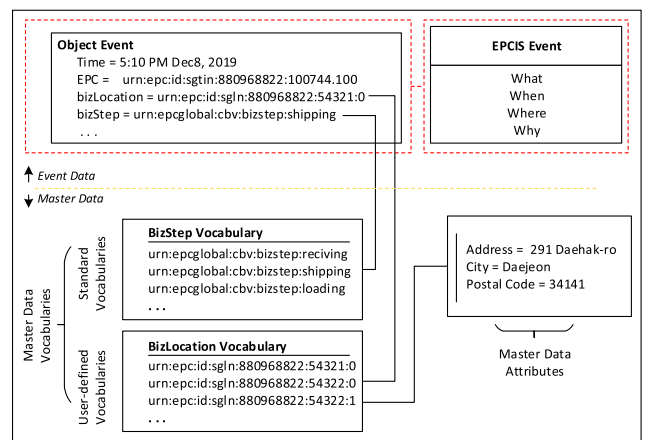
**Object Event**
Time = 5:10 PM Dec8, 2019
EPC = urn:epc:id:sgtin:880968822:100744.100
bizLocation = urn:epc:id:sgln:880968822:54321:0
bizStep = urn:epcglobal:cbv:bizstep:shipping
. . .

**EPCIS Event**
What
When
Where
Why

Event Data
Master Data

Master Data Vocabularies

Standard Vocabularies

**BizStep Vocabulary**
urn:epcglobal:cbv:bizstep:reciving
urn:epcglobal:cbv:bizstep:shipping
urn:epcglobal:cbv:bizstep:loading
. . .

User-defined Vocabularies

**BizLocation Vocabulary**
urn:epc:id:sgln:880968822:54321:0
urn:epc:id:sgln:880968822:54322:0
urn:epc:id:sgln:880968822:54322:1
. . .

Address = 291 Daehak-ro
City = Daejeon
Postal Code = 34141

Master Data Attributes